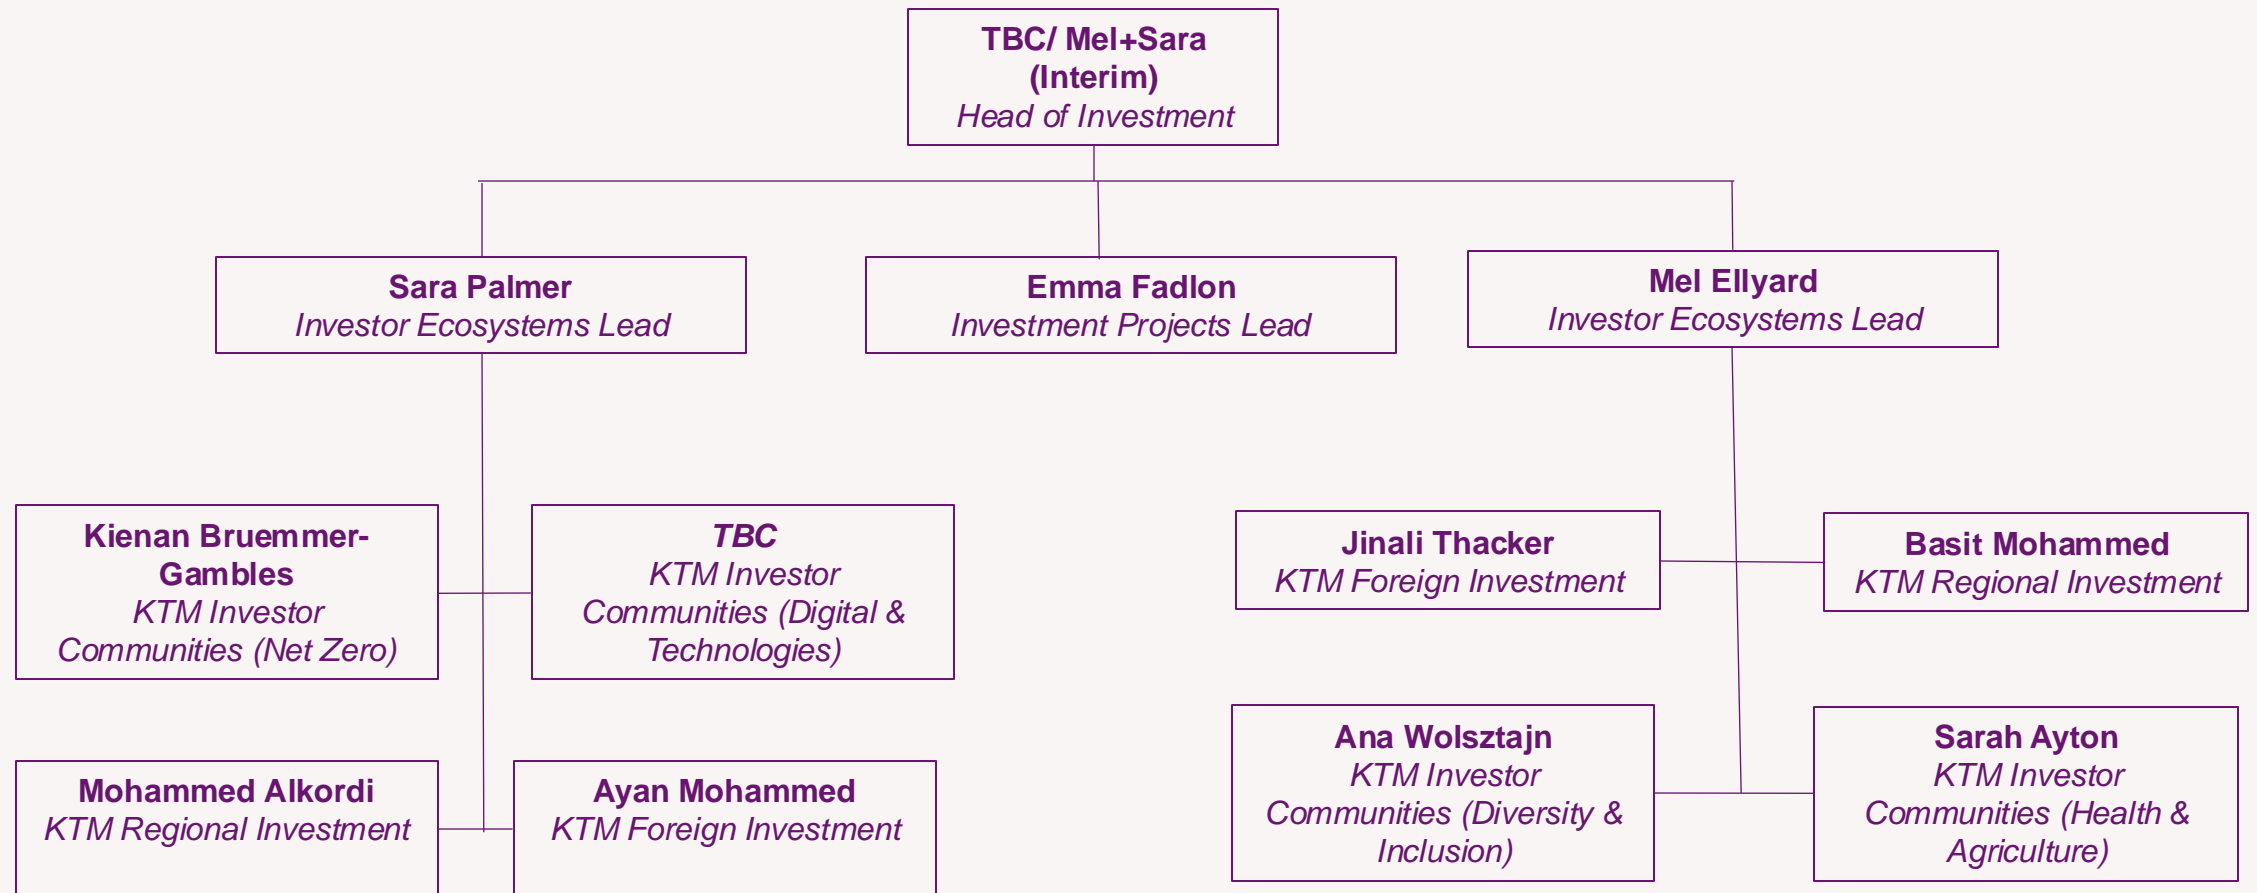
TBC/ Mel+Sara (Interim)
Head of Investment

Sara Palmer
Investor Ecosystems Lead

Emma Fadlon
Investment Projects Lead

Mel Ellyard
Investor Ecosystems Lead

Kienan Bruemmer-Gambles
KTM Investor Communities (Net Zero)

TBC
KTM Investor Communities (Digital & Technologies)

Jinali Thacker
KTM Foreign Investment

Basit Mohammed
KTM Regional Investment

Mohammed Alkordi
KTM Regional Investment

Ayan Mohammed
KTM Foreign Investment

Ana Wolsztajn
KTM Investor Communities (Diversity & Inclusion)

Sarah Ayton
KTM Investor Communities (Health & Agriculture)